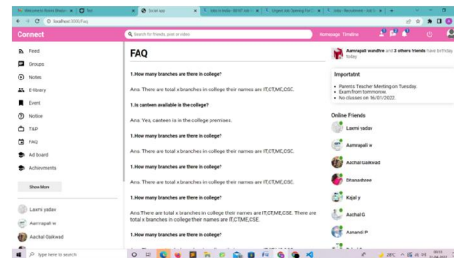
localhost:3000/Faq

Connect

Search for friends, post or video

Homepage Timeline

Feed

Groups

Notes

E-library

Event

Notice

T&P

FAQ

Ad board

Achievements

Show More

Laxmi yadav

Aamrapali w

Aachal Gaikwad

FAQ

1.How many branches are there in college?

Ans. There are total x branches in college their names are IT,CT,ME,CSE.

1.Is canteen available in the college?

Ans. Yes, canteen is in the college premises.

1.How many branches are there in college?

Ans. There are total x branches in college their names are IT,CT,ME,CSE.

1.How many branches are there in college?

1.How many branches are there in college?

Ans. There are total x branches in college their names are IT,CT,ME,CSE.

1.How many branches are there in college?

Ans.There are total x branches in college their names are IT,CT,ME,CSE. There are total x branches in college their names are IT,CT,ME,CSE.

1.How many branches are there in college?

Aamrapali wandhre and 2 others friends have birthday today

Important

Parents Teacher Meeting on Tuesday
Exam from tommorow
No classes on 16/01/2022

Online Friends

Laxmi yadav

Aamrapali w

Aachal Gaikwad

Bhavashree

Kajal y

Aachal G

Aamandi P

Type here to search